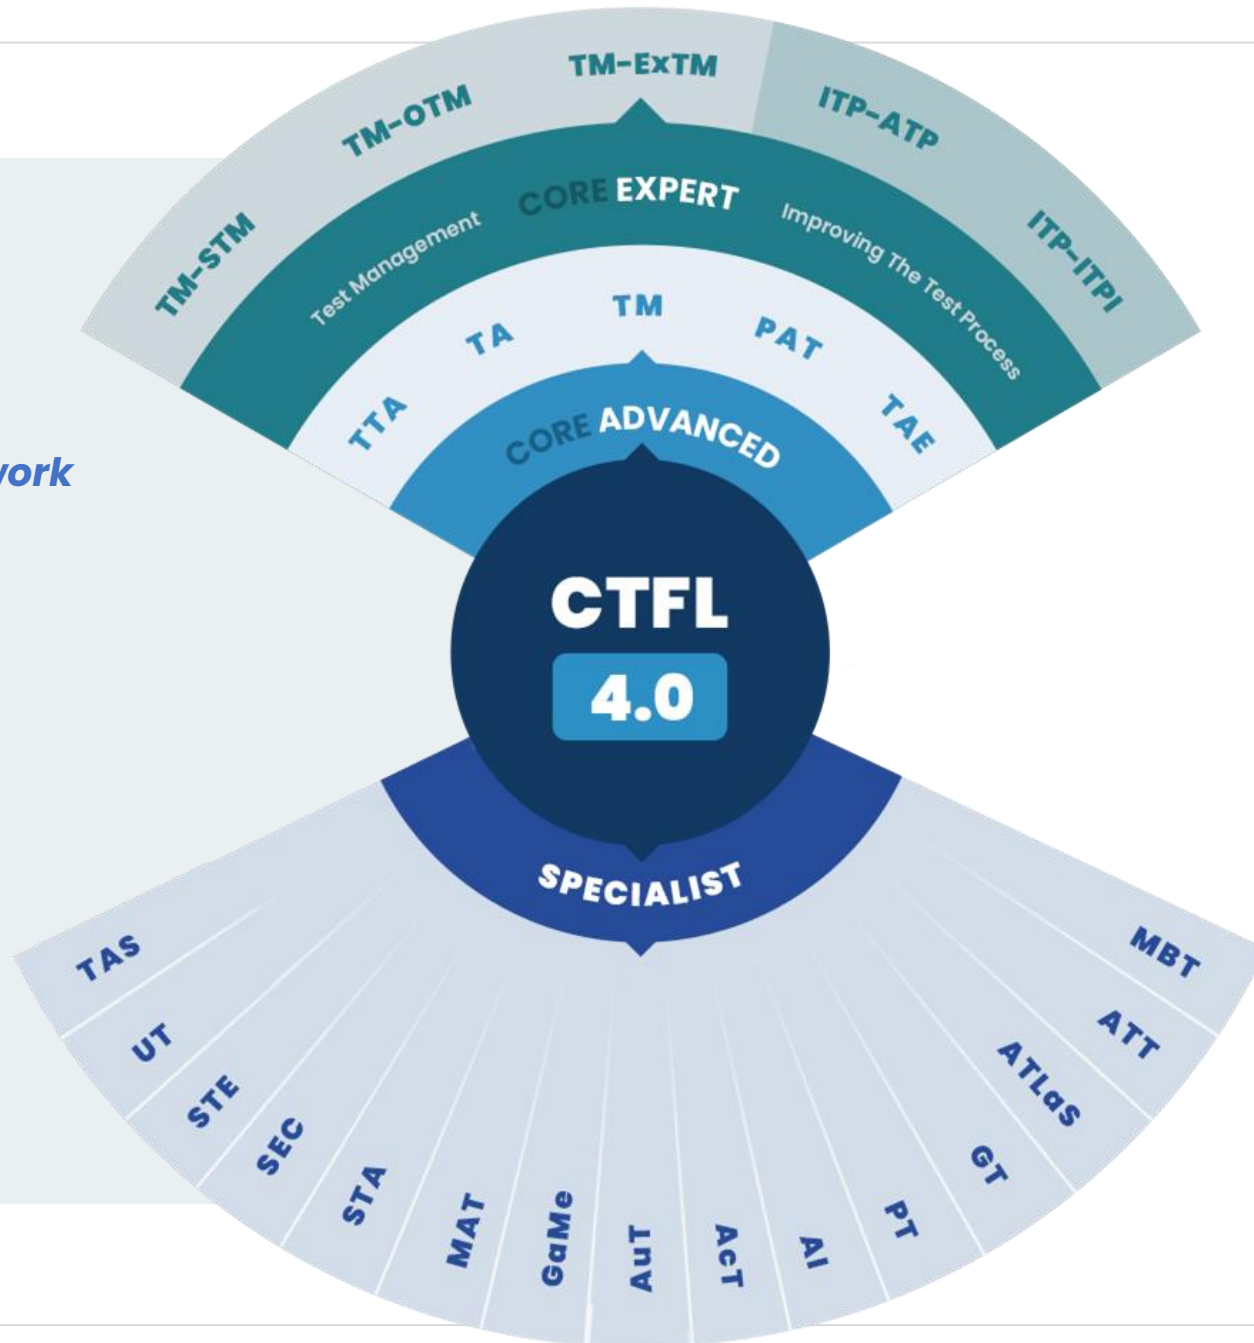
TM-STM
TM-OTM
TM-ExTM
ITP-ATP
ITP-ITPI

Test Management
CORE EXPERT
Improving The Test Process

TTA
TA
TM
PAT
TAE

CORE ADVANCED

vork

CTFL
4.0

SPECIALIST

TAS
UT
STE
SEC
STA
MAT
GaMe
AuT
AcT
AI
PT
GT
ATLaS
ATT
MBT